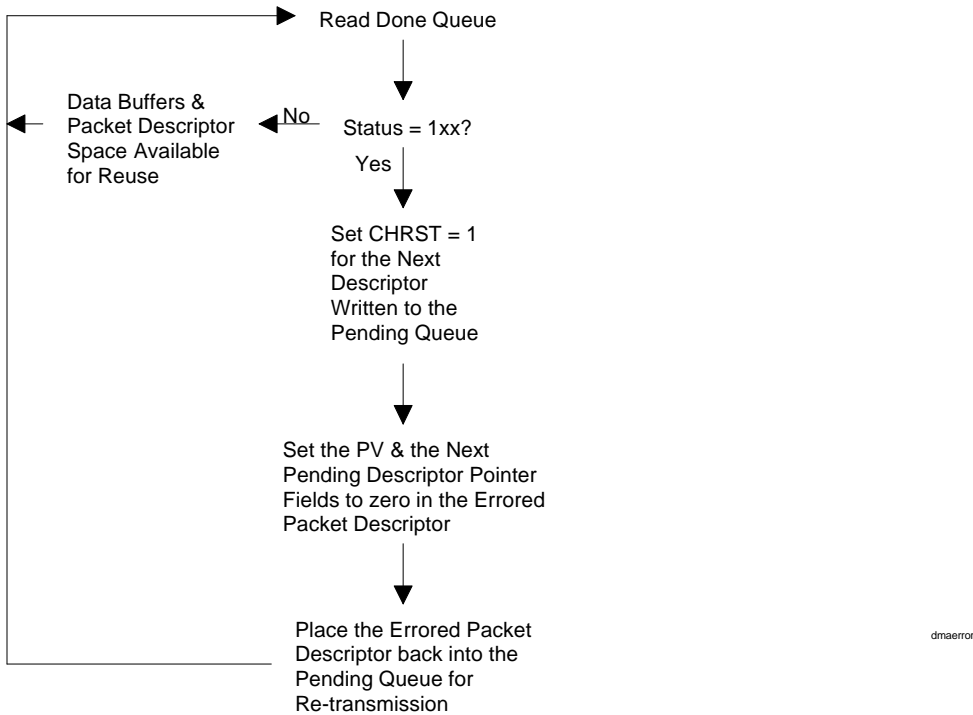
Read Done Queue

Data Buffers & Packet Descriptor Space Available for Reuse

No

Status = 1xx?

Yes

Set CHRST = 1 for the Next Descriptor Written to the Pending Queue

Set the PV & the Next Pending Descriptor Pointer Fields to zero in the Errored Packet Descriptor

Place the Errored Packet Descriptor back into the Pending Queue for Re-transmission

dmaerror